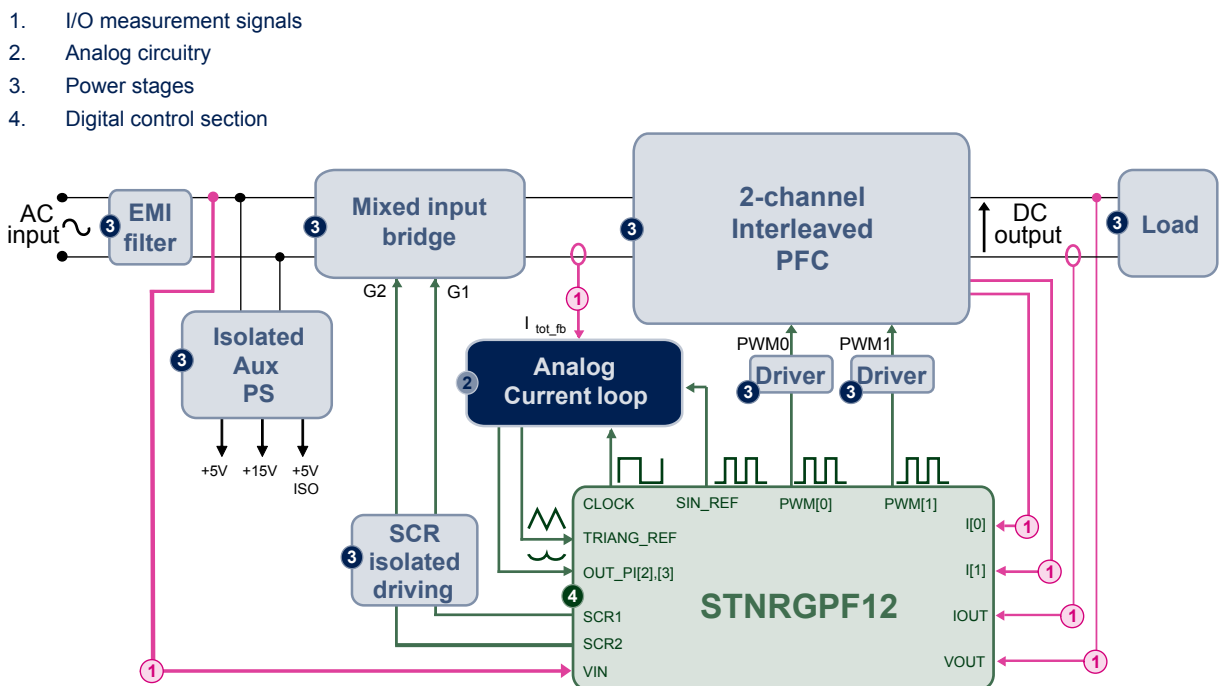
1. I/O measurement signals
2. Analog circuitry
3. Power stages
4. Digital control section

AC input
3 EMI filter
3 Mixed input bridge
3 2-channel Interleaved PFC
DC output
3 Load
G2 G1
1
$I_{tot\_fb}$
3 Isolated Aux PS
+5V +15V +5V ISO
2 Analog Current loop
PWM0 PWM1
3 Driver
3 Driver
3 SCR isolated driving
CLOCK SIN_REF PWM[0] PWM[1]
TRIANG_REF
OUT_PI[2],[3]
4
SCR1
SCR2
VIN
STNRGPF12
I[0] 1
I[1] 1
IOUT 1
VOUT 1
1